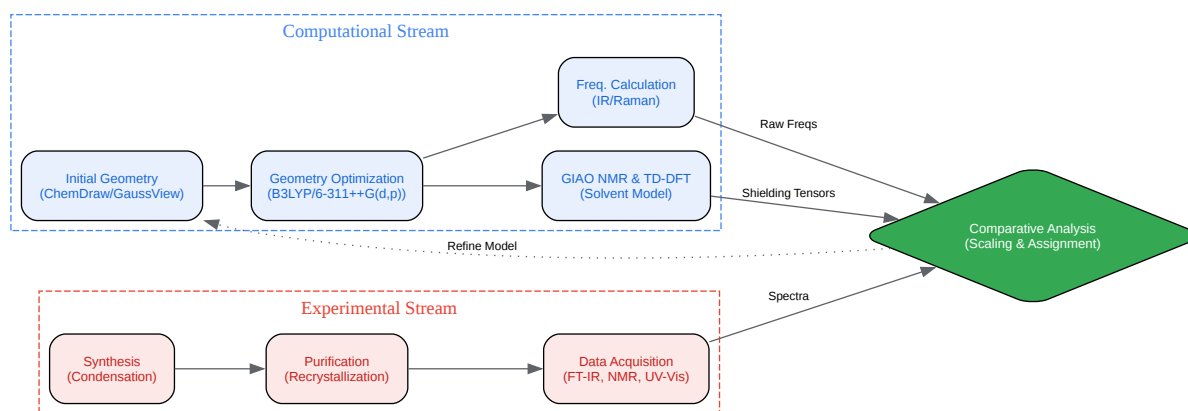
Computational Stream

Initial Geometry
(ChemDraw/GaussView)

Geometry Optimization
(B3LYP/6-311++G(d,p))

Freq. Calculation
(IR/Raman)

GIAO NMR & TD-DFT
(Solvent Model)

Raw Freqs

Shielding Tensors

Refine Model

Comparative Analysis
(Scaling & Assignment)

Spectra

Experimental Stream

Synthesis
(Condensation)

Purification
(Recrystallization)

Data Acquisition
(FT-IR, NMR, UV-Vis)